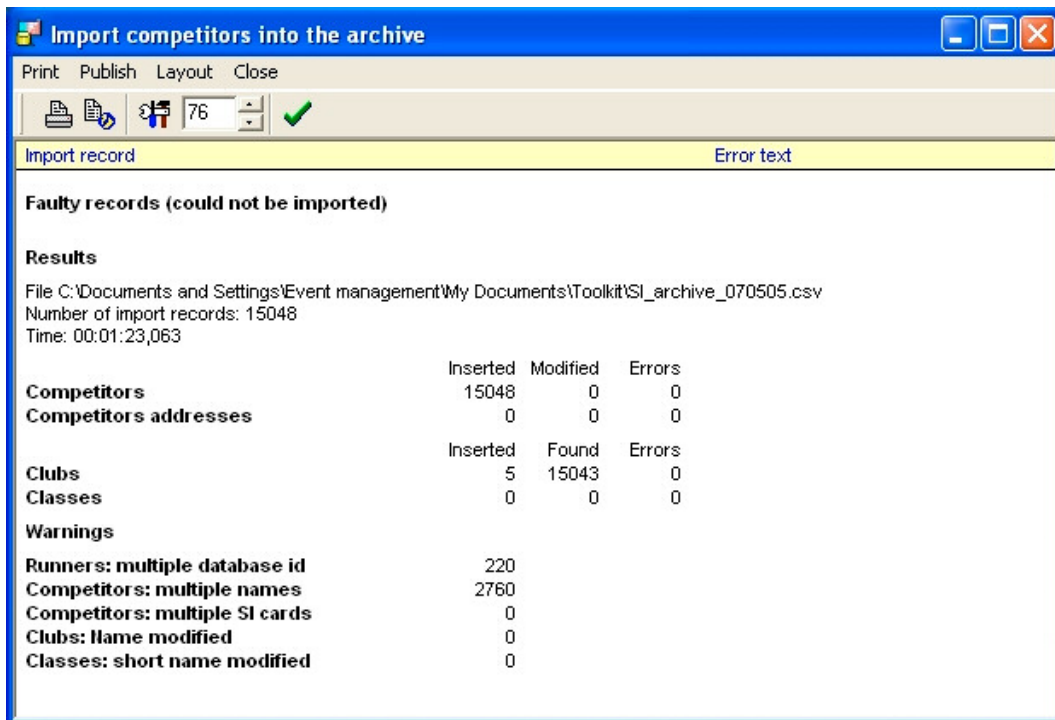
Import competitors into the archive

Print Publish Layout Close

76

| Import record | Error text |
|---|---|

**Faulty records (could not be imported)**

**Results**

File C:\Documents and Settings\Event management\My Documents\Toolkit\SI_archive_070505.csv
Number of import records: 15048
Time: 00:01:23,063

| | Inserted | Modified | Errors |
|---|---|---|---|
| **Competitors** | 15048 | 0 | 0 |
| **Competitors addresses** | 0 | 0 | 0 |

| | Inserted | Found | Errors |
|---|---|---|---|
| **Clubs** | 5 | 15043 | 0 |
| **Classes** | 0 | 0 | 0 |

**Warnings**

| | |
|---|---|
| **Runners: multiple database id** | 220 |
| **Competitors: multiple names** | 2760 |
| **Competitors: multiple SI cards** | 0 |
| **Clubs: Name modified** | 0 |
| **Classes: short name modified** | 0 |